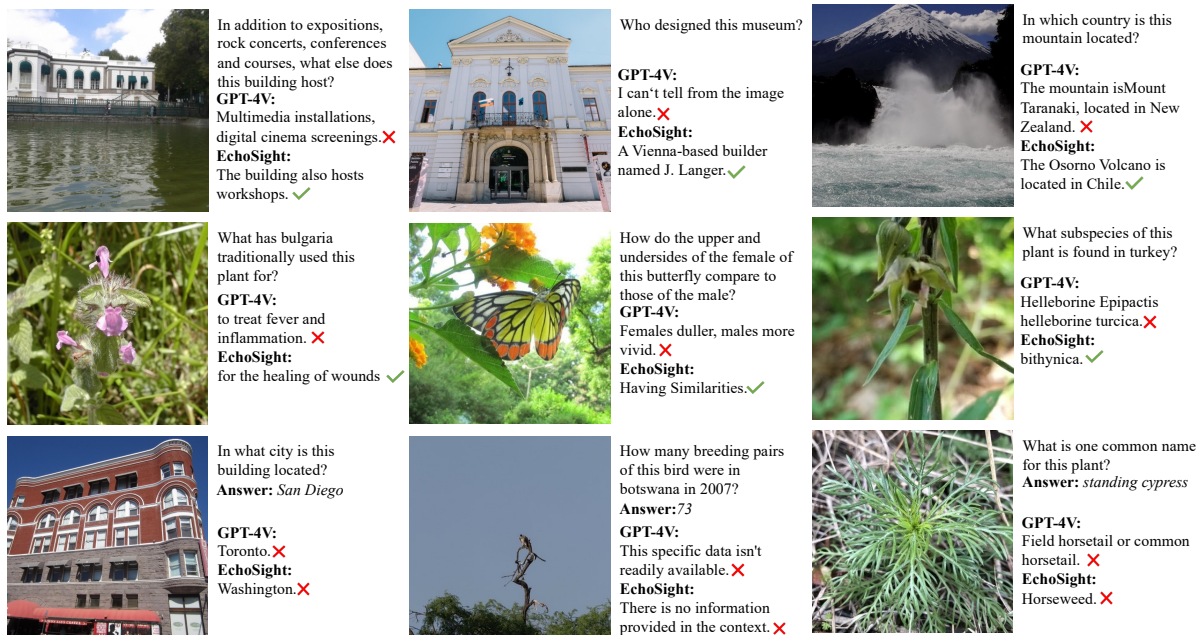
In addition to expositions, rock concerts, conferences and courses, what else does this building host?
**GPT-4V:**
Multimedia installations, digital cinema screenings.
**EchoSight:**
The building also hosts workshops.

Who designed this museum?
**GPT-4V:**
I can't tell from the image alone.
**EchoSight:**
A Vienna-based builder named J. Langer.

In which country is this mountain located?
**GPT-4V:**
The mountain isMount Taranaki, located in New Zealand.
**EchoSight:**
The Osorno Volcano is located in Chile.

What has bulgaria traditionally used this plant for?
**GPT-4V:**
to treat fever and inflammation.
**EchoSight:**
for the healing of wounds

How do the upper and undersides of the female of this butterfly compare to those of the male?
**GPT-4V:**
Females duller, males more vivid.
**EchoSight:**
Having Similarities.

What subspecies of this plant is found in turkey?
**GPT-4V:**
Helleborine Epipactis helleborine turcica.
**EchoSight:**
bithynica.

In what city is this building located?
**Answer:** *San Diego*

**GPT-4V:**
Toronto.
**EchoSight:**
Washington.

How many breeding pairs of this bird were in botswana in 2007?
**Answer:***73*
**GPT-4V:**
This specific data isn't readily available.
**EchoSight:**
There is no information provided in the context.

What is one common name for this plant?
**Answer:** *standing cypress*

**GPT-4V:**
Field horsetail or common horsetail.
**EchoSight:**
Horseweed.